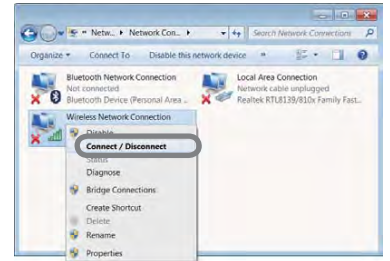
« Netw... ▸ Network Con... ▸

Search Network Connections

Organize ▾ Connect To Disable this network device »

Bluetooth Network Connection
Not connected
Bluetooth Device (Personal Area ...

Local Area Connection
Network cable unplugged
Realtek RTL8139/810x Family Fast...

Wireless Network Connection

Disable
Connect / Disconnect
Status
Diagnose
Bridge Connections
Create Shortcut
Delete
Rename
Properties